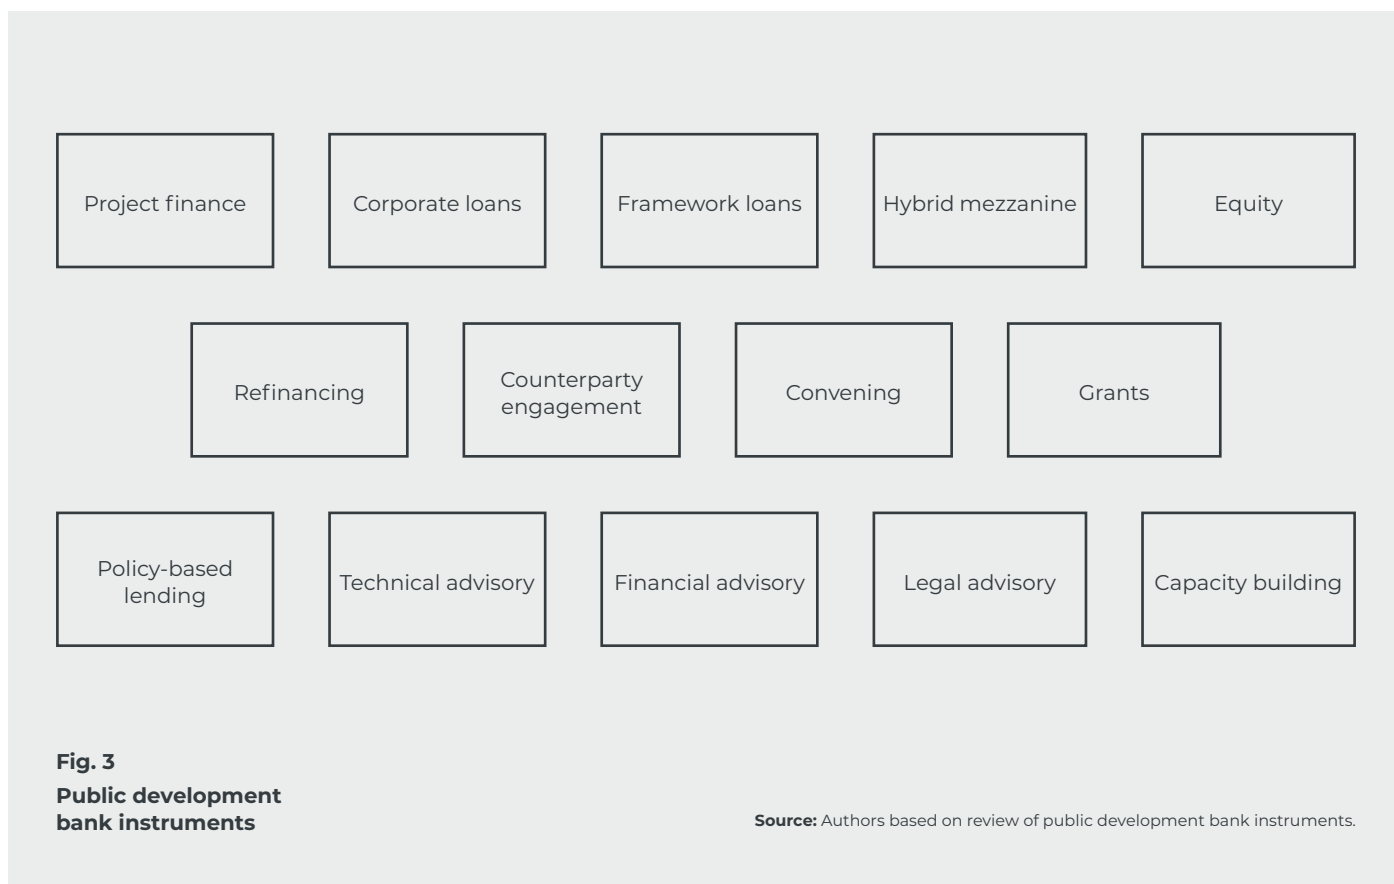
Project finance

Corporate loans

Framework loans

Hybrid mezzanine

Equity

Refinancing

Counterparty engagement

Convening

Grants

Policy-based lending

Technical advisory

Financial advisory

Legal advisory

Capacity building

**Fig. 3**
**Public development bank instruments**

**Source:** Authors based on review of public development bank instruments.